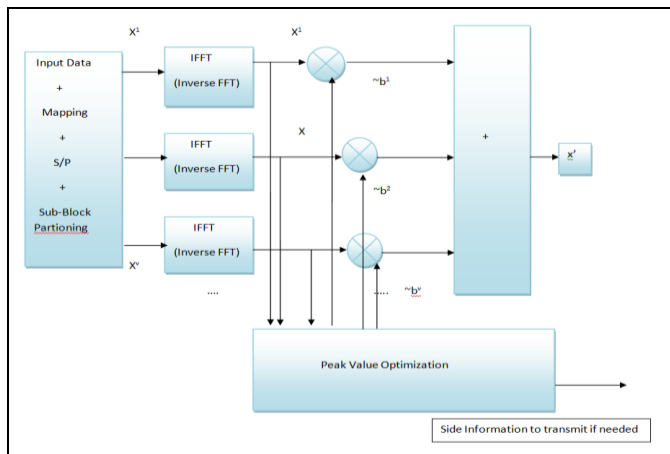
Input Data
+
Mapping
+
S/P
+
Sub-Block Partioning

X¹

Xᵛ

IFFT
(Inverse FFT)

IFFT
(Inverse FFT)

IFFT
(Inverse FFT)

....

X¹

X

~b¹

~b²

....

~bᵛ

+

x'

Peak Value Optimization

Side Information to transmit if needed